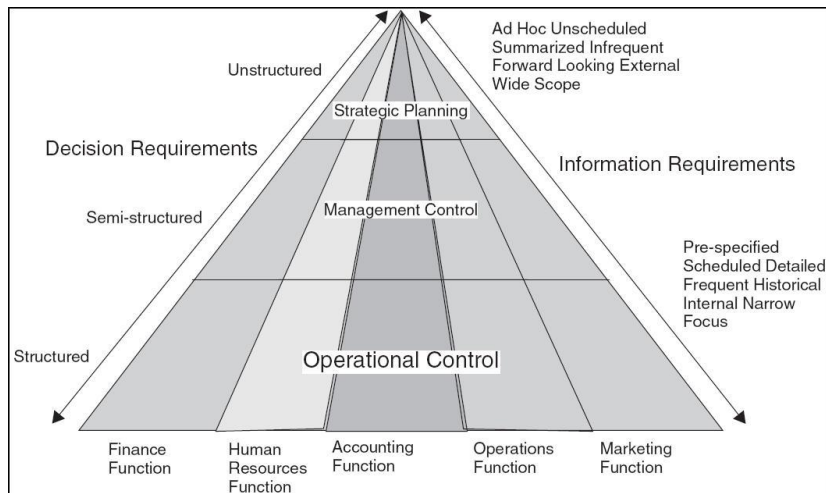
Ad Hoc Unscheduled
Summarized Infrequent
Forward Looking External
Wide Scope

Unstructured

Strategic Planning

Decision Requirements

Information Requirements

Semi-structured

Management Control

Pre-specified
Scheduled Detailed
Frequent Historical
Internal Narrow
Focus

Structured

Operational Control

Finance Function

Human Resources Function

Accounting Function

Operations Function

Marketing Function